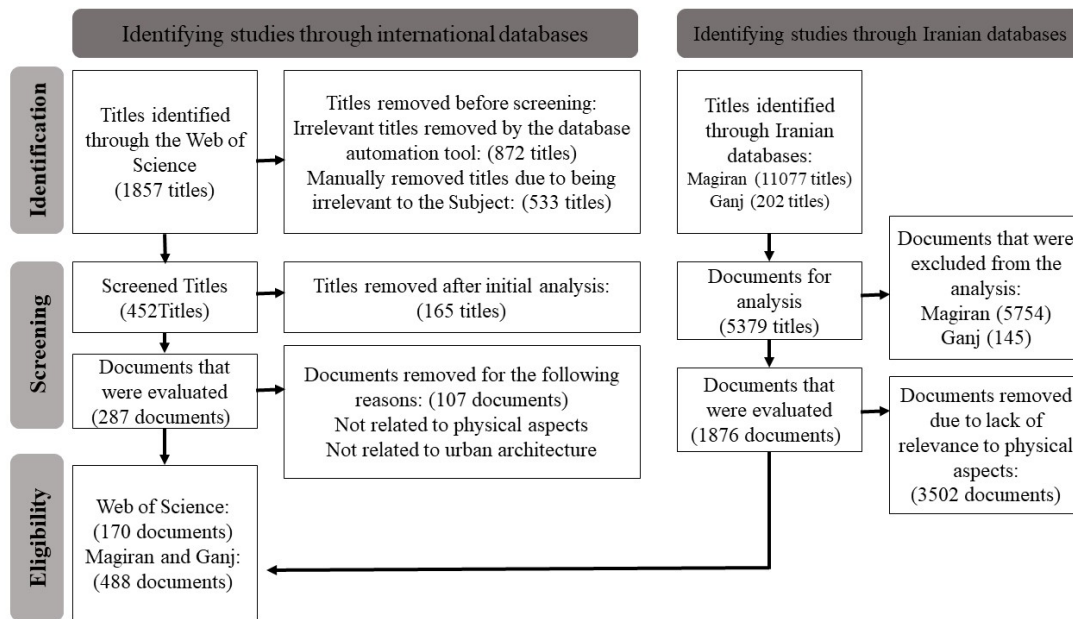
Identifying studies through international databases

Identifying studies through Iranian databases

Identification

Titles identified through the Web of Science (1857 titles)

Titles removed before screening: Irrelevant titles removed by the database automation tool: (872 titles) Manually removed titles due to being irrelevant to the Subject: (533 titles)

Titles identified through Iranian databases: Magiran (11077 titles) Ganj (202 titles)

Screening

Screened Titles (452Titles)

Titles removed after initial analysis: (165 titles)

Documents for analysis (5379 titles)

Documents that were excluded from the analysis: Magiran (5754) Ganj (145)

Documents that were evaluated (287 documents)

Documents removed for the following reasons: (107 documents) Not related to physical aspects Not related to urban architecture

Documents that were evaluated (1876 documents)

Documents removed due to lack of relevance to physical aspects: (3502 documents)

Eligibility

Web of Science: (170 documents) Magiran and Ganj: (488 documents)